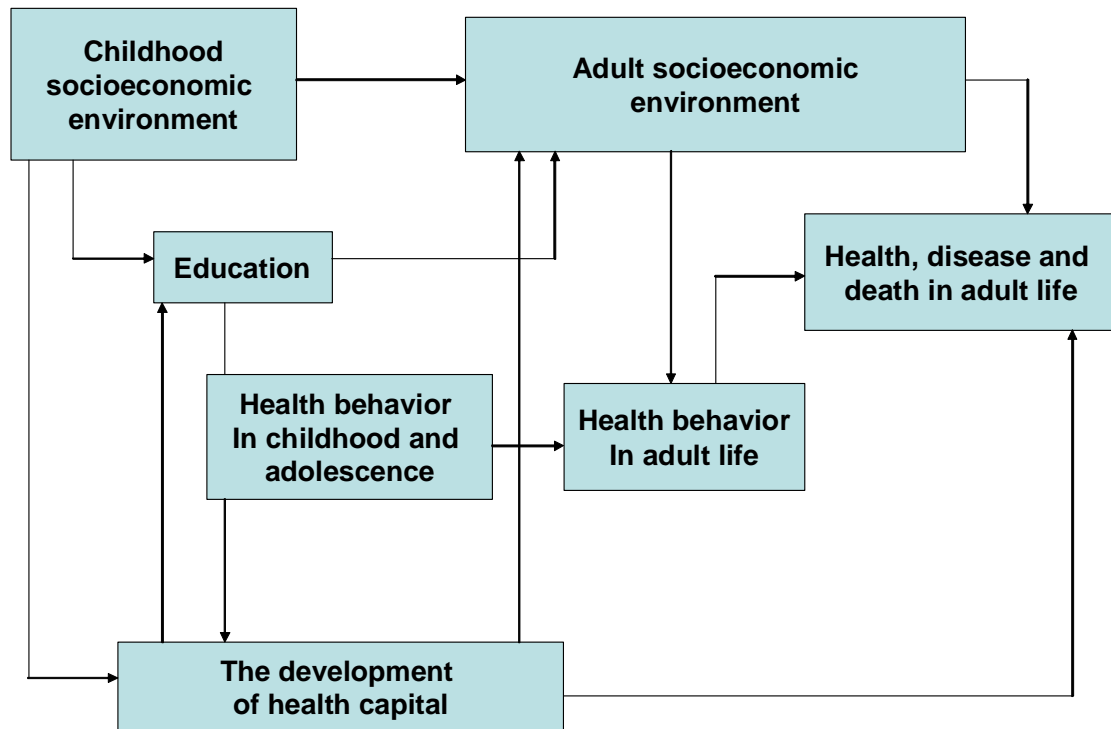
Childhood socioeconomic environment

Adult socioeconomic environment

Education

Health, disease and death in adult life

Health behavior In childhood and adolescence

Health behavior In adult life

The development of health capital